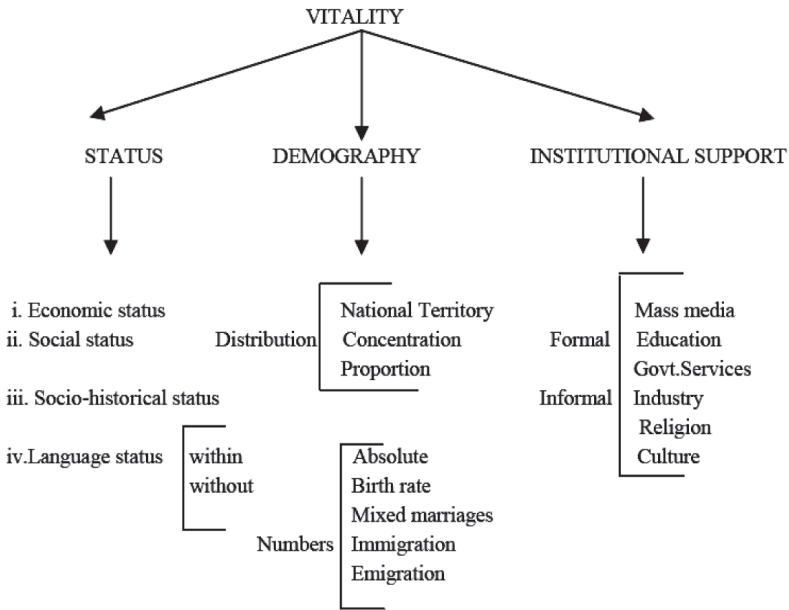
VITALITY

STATUS

DEMOGRAPHY

INSTITUTIONAL SUPPORT

i. Economic status
ii. Social status
iii. Socio-historical status
iv.Language status

within
without

Distribution

National Territory
Concentration
Proportion

Numbers

Absolute
Birth rate
Mixed marriages
Immigration
Emigration

Formal
Informal

Mass media
Education
Govt.Services
Industry
Religion
Culture